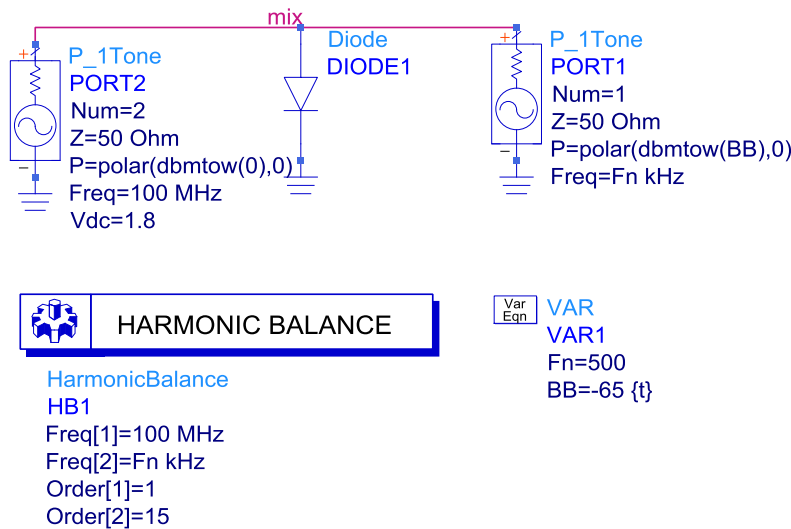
mix

P_1Tone
PORT2
Num=2
Z=50 Ohm
P=polar(dbmtow(0),0)
Freq=100 MHz
Vdc=1.8

Diode
DIODE1

P_1Tone
PORT1
Num=1
Z=50 Ohm
P=polar(dbmtow(BB),0)
Freq=Fn kHz

HARMONIC BALANCE

HarmonicBalance
HB1
Freq[1]=100 MHz
Freq[2]=Fn kHz
Order[1]=1
Order[2]=15

Var
Eqn
VAR
VAR1
Fn=500
BB=-65 {t}